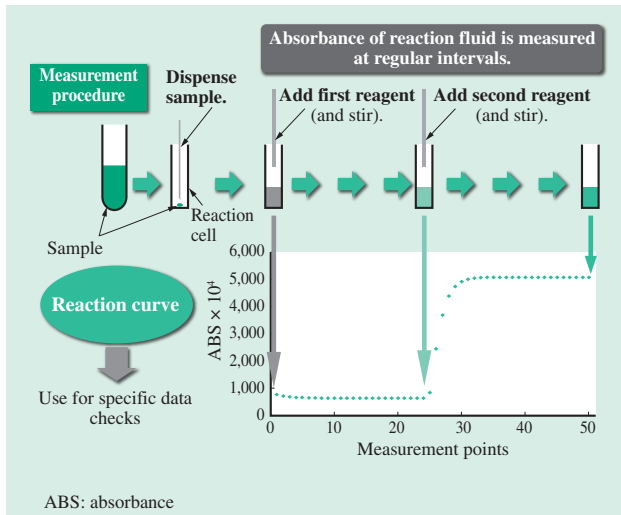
Absorbance of reaction fluid is measured at regular intervals.

Measurement procedure

Dispense sample.

Add first reagent (and stir).

Add second reagent (and stir).

Sample

Reaction cell

Reaction curve

Use for specific data checks

| ABS × $10^4$ |
|---|
| 6,000 |
| 5,000 |
| 4,000 |
| 3,000 |
| 2,000 |
| 1,000 |
| 0 |

0 10 20 30 40 50

Measurement points

ABS: absorbance